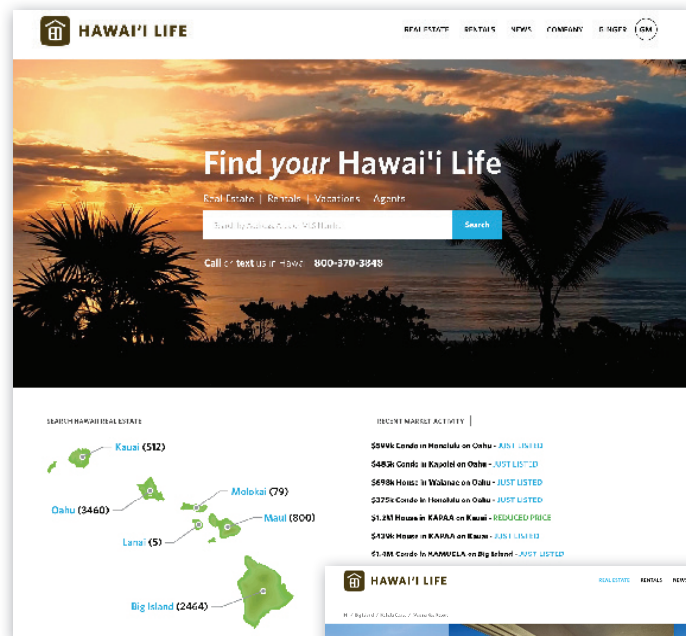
HAWAI'I LIFE

REAL ESTATE RENTALS NEWS COMPANY GINGER GM

Find your Hawai'i Life

Real Estate | Rentals | Vacations Agents

Search by Address, City, MLS Number

Search

Call or text us in Hawaii 800-370-3848

SEARCH HAWAII REAL ESTATE

Kauai (512)

Oahu (3460)

Molokai (79)

Maui (800)

Lanai (5)

Big Island (2464)

RECENT MARKET ACTIVITY

$599k Condo in Honolulu on Oahu - JUST LISTED

$483k Condo in Kapolei on Oahu - JUST LISTED

$698k House in Waianae on Oahu - JUST LISTED

$325k Condo in Honolulu on Oahu - JUST LISTED

$1.2M House in KAPAA on Kauai - REDUCED PRICE

$439k House in KAPAA on Kauai - JUST LISTED

$1.4M Condo in KAMUELA on Big Island - JUST LISTED

HAWAI'I LIFE

REAL ESTATE RENTALS NEWS

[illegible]